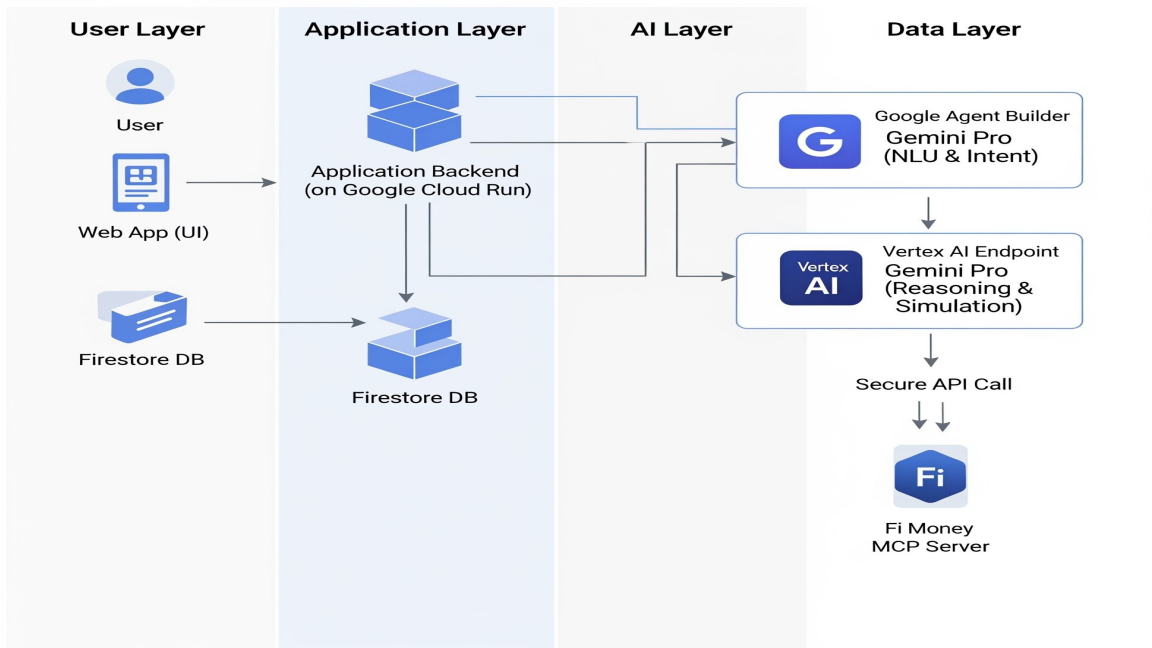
User Layer

Application Layer

AI Layer

Data Layer

User

Web App (UI)

Firestore DB

Application Backend (on Google Cloud Run)

Firestore DB

G

Google Agent Builder
Gemini Pro
(NLU & Intent)

Vertex AI

Vertex AI Endpoint
Gemini Pro
(Reasoning & Simulation)

Secure API Call

Fi

Fi Money
MCP Server